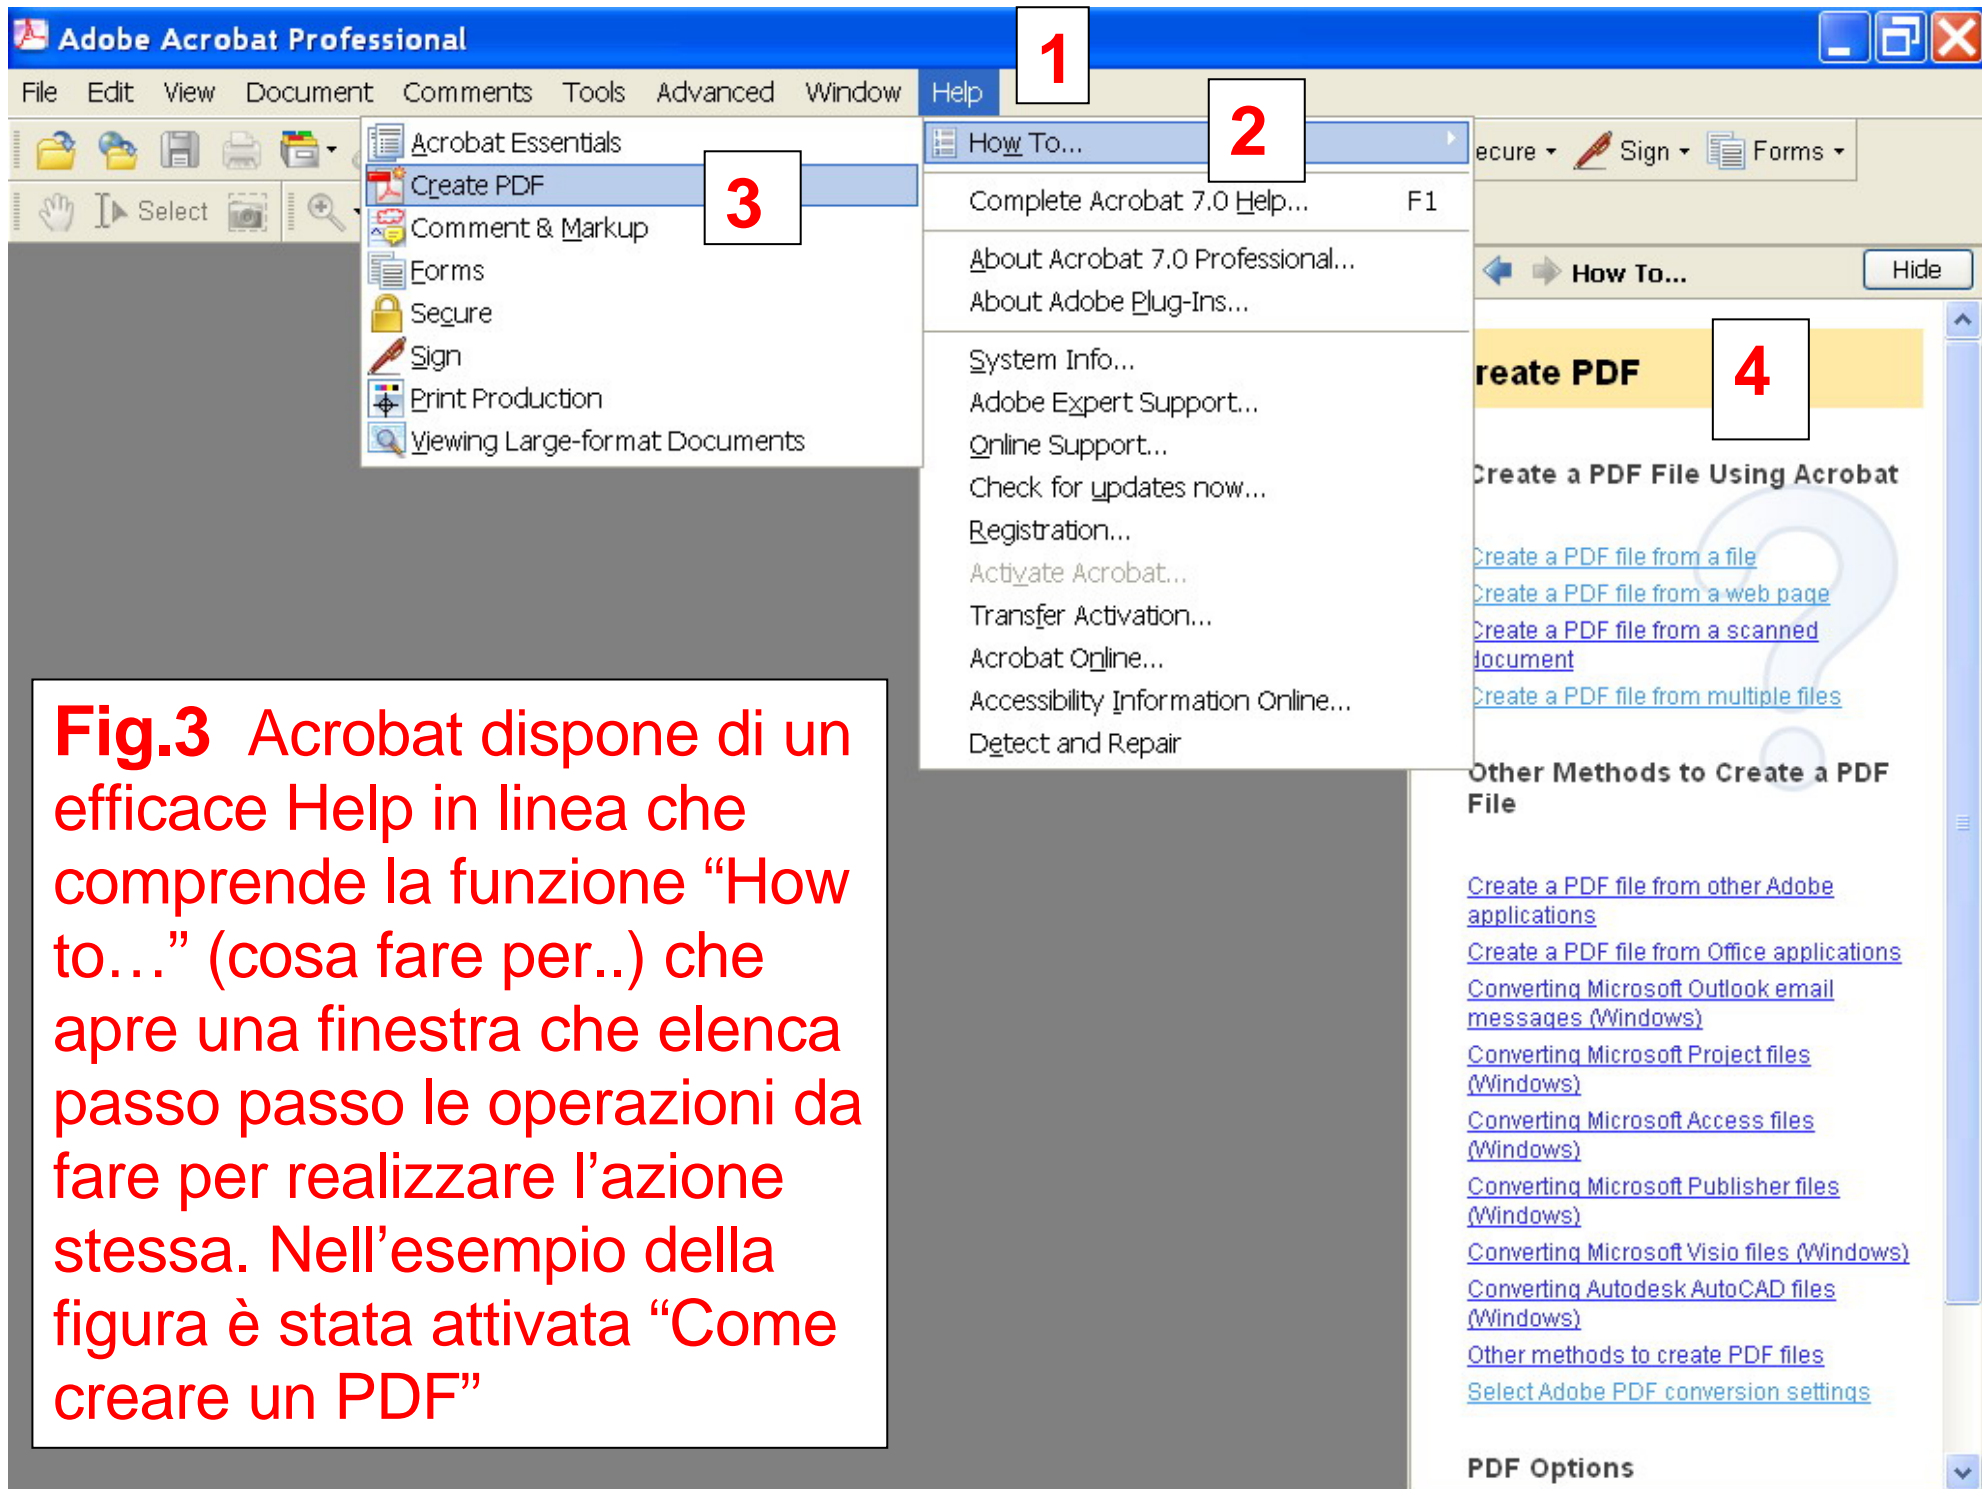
Adobe Acrobat Professional

1

File Edit View Document Comments Tools Advanced Window Help

2

Select

Acrobat Essentials
Create PDF
Comment & Markup
Forms
Secure
Sign
Print Production
Viewing Large-format Documents

3

How To...
Complete Acrobat 7.0 Help... F1
About Acrobat 7.0 Professional...
About Adobe Plug-Ins...
System Info...
Adobe Expert Support...
Online Support...
Check for updates now...
Registration...
Activate Acrobat...
Transfer Activation...
Acrobat Online...
Accessibility Information Online...
Detect and Repair

ecure Sign Forms

How To... Hide

reate PDF

4

Create a PDF File Using Acrobat

Create a PDF file from a file
Create a PDF file from a web page
Create a PDF file from a scanned document
Create a PDF file from multiple files

Other Methods to Create a PDF File

Create a PDF file from other Adobe applications
Create a PDF file from Office applications
Converting Microsoft Outlook email messages (Windows)
Converting Microsoft Project files (Windows)
Converting Microsoft Access files (Windows)
Converting Microsoft Publisher files (Windows)
Converting Microsoft Visio files (Windows)
Converting Autodesk AutoCAD files (Windows)
Other methods to create PDF files
Select Adobe PDF conversion settings

PDF Options

Fig.3 Acrobat dispone di un efficace Help in linea che comprende la funzione “How to…” (cosa fare per..) che apre una finestra che elenca passo passo le operazioni da fare per realizzare l’azione stessa. Nell’esempio della figura è stata attivata “Come creare un PDF”